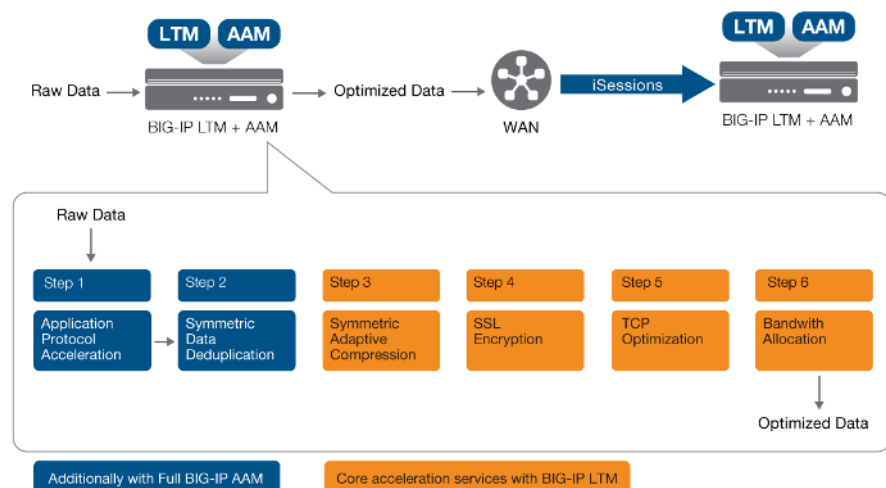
LTM AAM

Raw Data

BIG-IP LTM + AAM

Optimized Data

WAN

iSessions

LTM AAM

BIG-IP LTM + AAM

Raw Data

Step 1

Application Protocol Acceleration

Step 2

Symmetric Data Deduplication

Step 3

Symmetric Adaptive Compression

Step 4

SSL Encryption

Step 5

TCP Optimization

Step 6

Bandwith Allocation

Optimized Data

Additionally with Full BIG-IP AAM

Core acceleration services with BIG-IP LTM